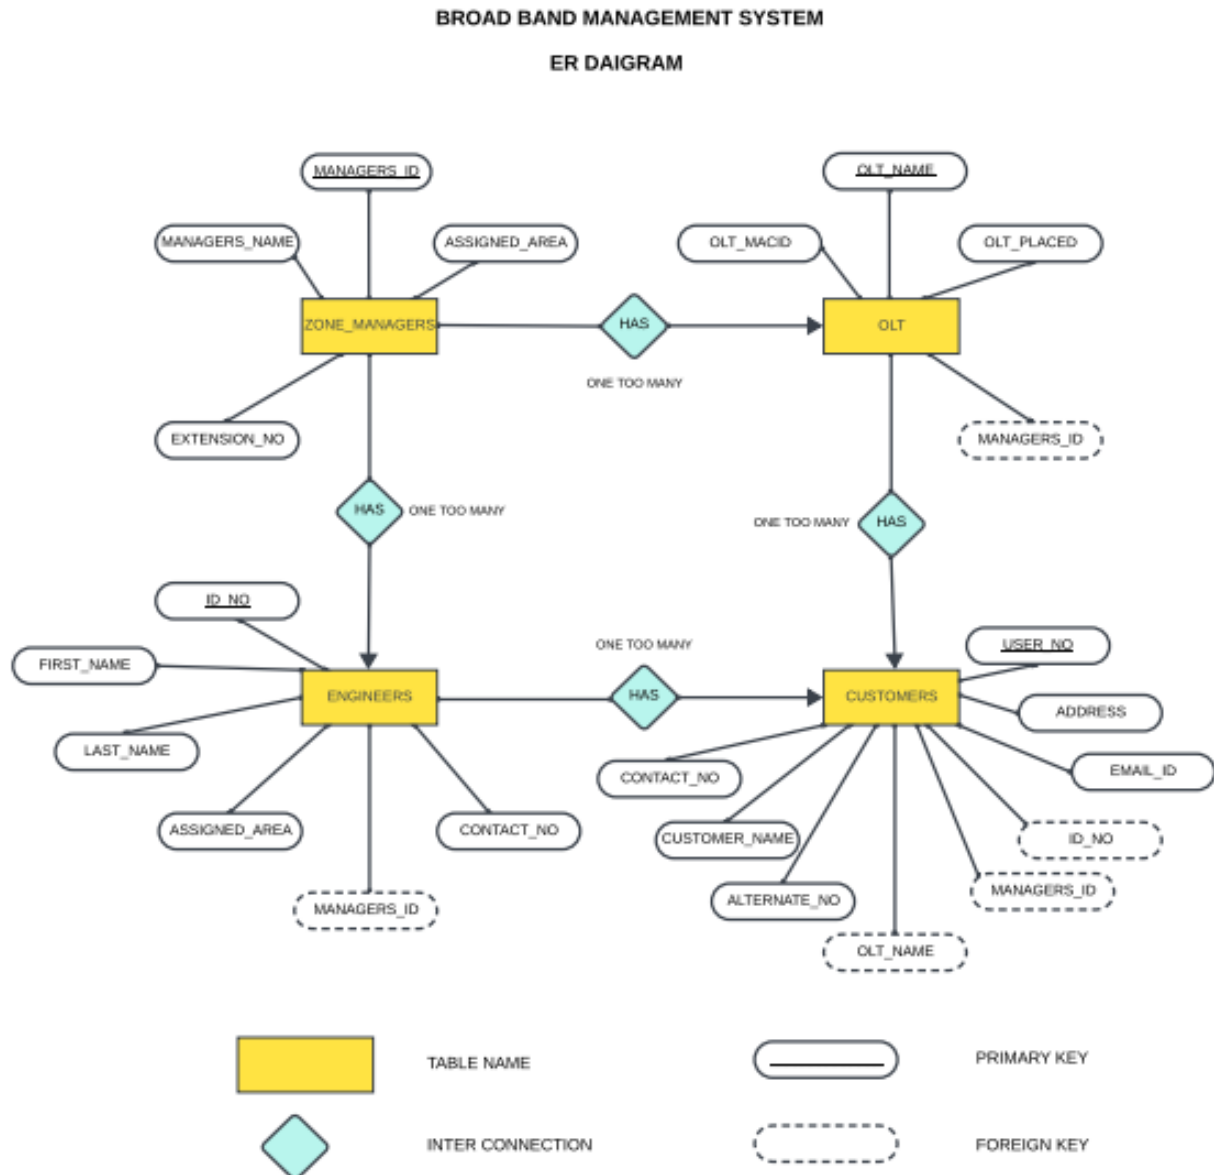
BROAD BAND MANAGEMENT SYSTEM

ER DAIGRAM

MANAGERS_ID

MANAGERS_NAME

ASSIGNED_AREA

ZONE_MANAGERS

EXTENSION_NO

HAS

ONE TOO MANY

OLT_NAME

OLT_MACID

OLT_PLACED

OLT

MANAGERS_ID

HAS

ONE TOO MANY

ONE TOO MANY

HAS

ID_NO

FIRST_NAME

LAST_NAME

ENGINEERS

ASSIGNED_AREA

CONTACT_NO

MANAGERS_ID

ONE TOO MANY

HAS

USER_NO

CUSTOMERS

ADDRESS

EMAIL_ID

CONTACT_NO

CUSTOMER_NAME

ALTERNATE_NO

OLT_NAME

ID_NO

MANAGERS_ID

TABLE NAME

PRIMARY KEY

INTER CONNECTION

FOREIGN KEY